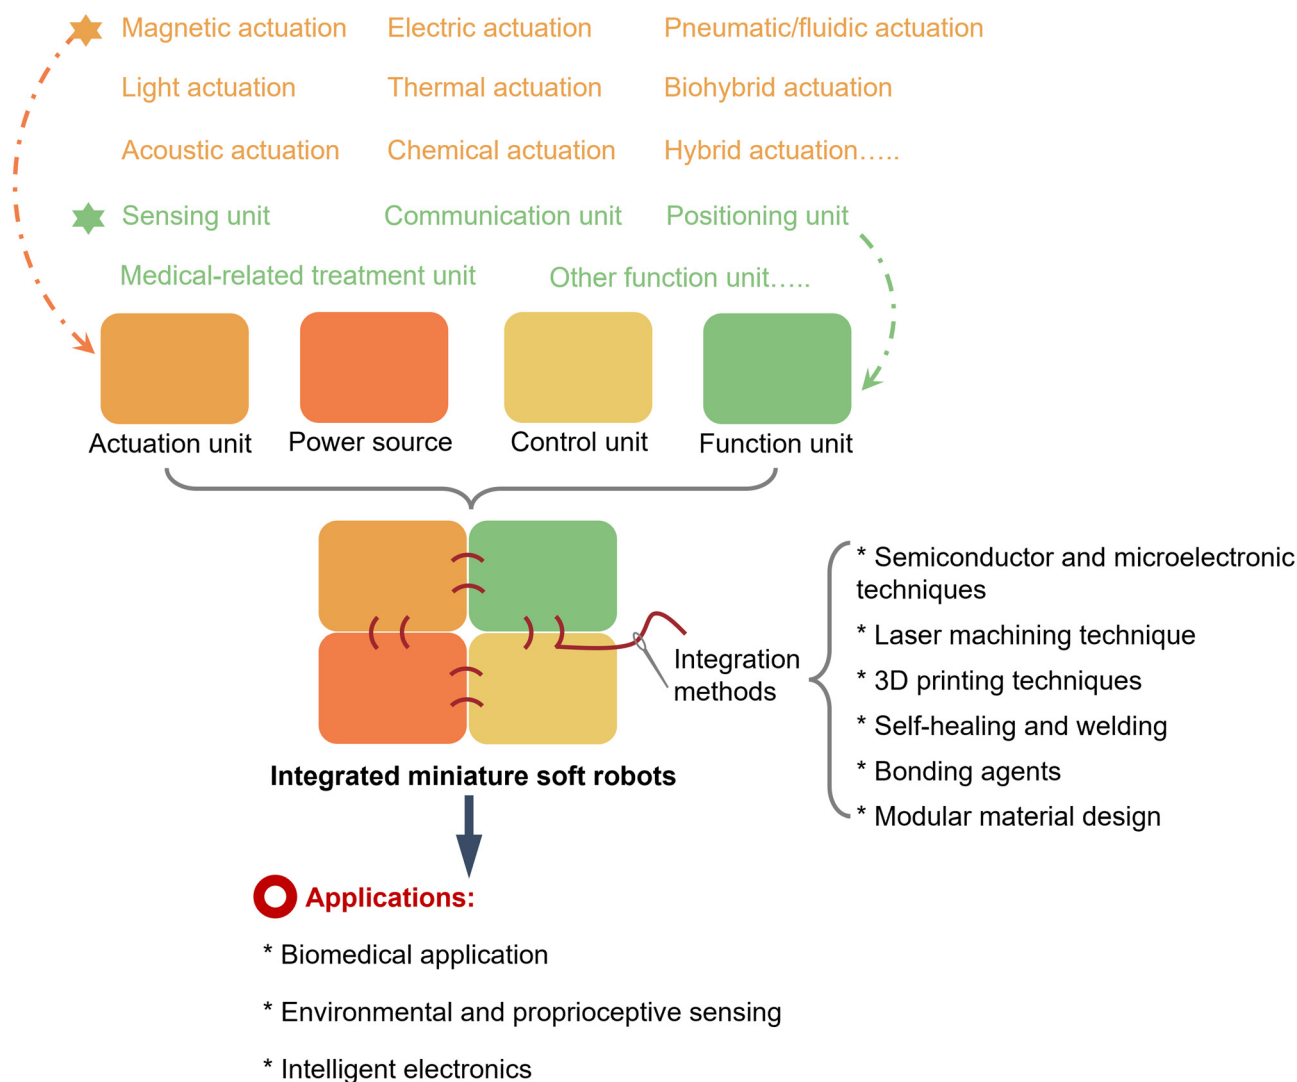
Magnetic actuation Electric actuation Pneumatic/fluidic actuation

Light actuation Thermal actuation Biohybrid actuation

Acoustic actuation Chemical actuation Hybrid actuation…..

Sensing unit Communication unit Positioning unit

Medical-related treatment unit Other function unit…..

Actuation unit Power source Control unit Function unit

Integration methods

* Semiconductor and microelectronic techniques
* Laser machining technique
* 3D printing techniques
* Self-healing and welding
* Bonding agents
* Modular material design

Integrated miniature soft robots

Applications:

* Biomedical application

* Environmental and proprioceptive sensing

* Intelligent electronics